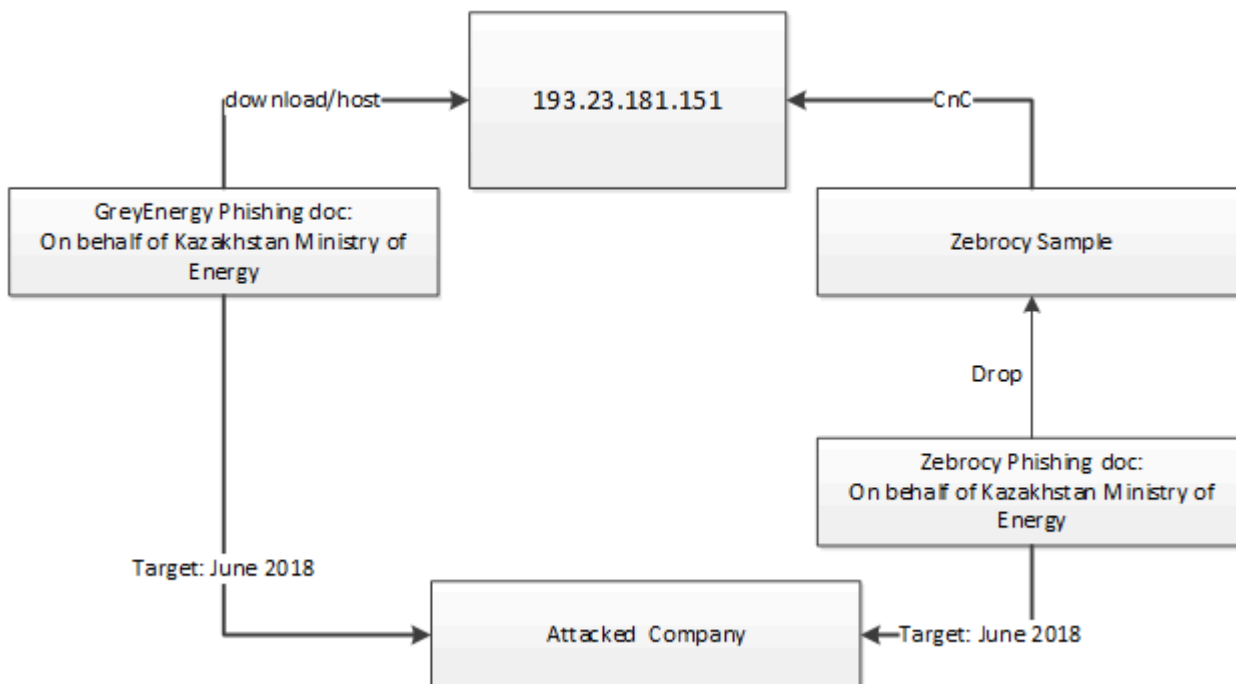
download/host

193.23.181.151

CnC

GreyEnergy Phishing doc:
On behalf of Kazakhstan Ministry of Energy

Zebrocy Sample

Drop

Zebrocy Phishing doc:
On behalf of Kazakhstan Ministry of Energy

Target: June 2018

Attacked Company

Target: June 2018